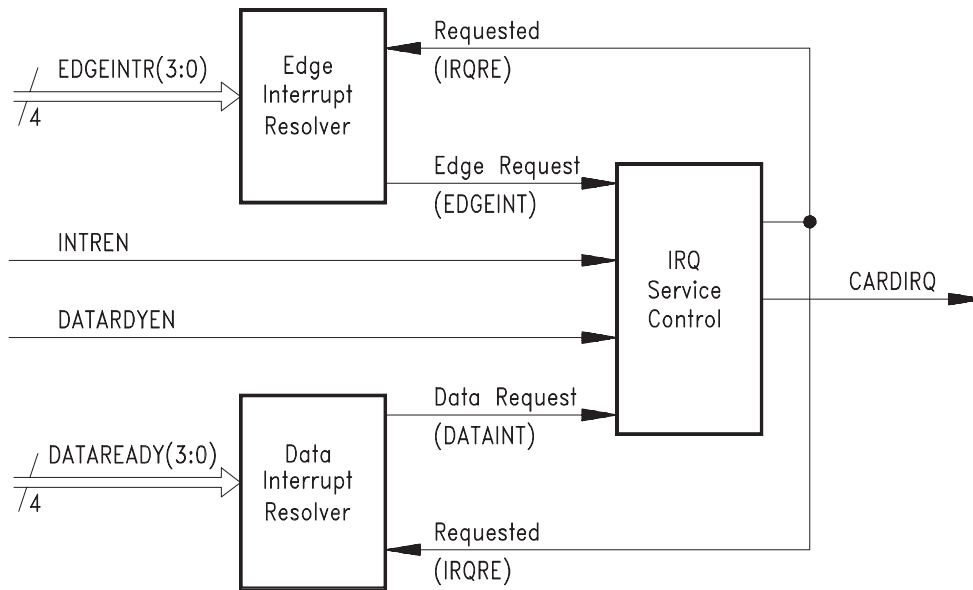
EDGEINTR(3:0)
4

Edge Interrupt Resolver

Requested
(IRQRE)

Edge Request
(EDGEINT)

INTREN

DATARDYEN

IRQ Service Control

CARDIRQ

Data Request
(DATAINT)

DATAREADY(3:0)
4

Data Interrupt Resolver

Requested
(IRQRE)